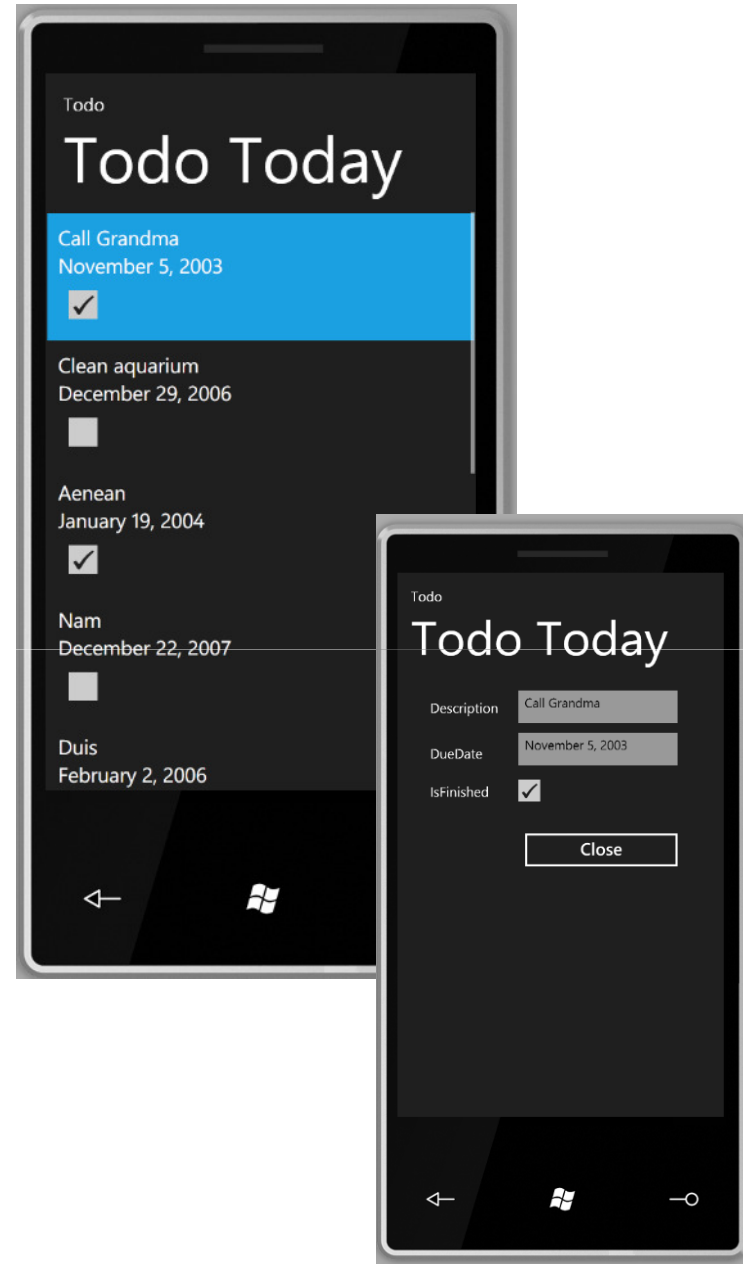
Todo

Todo Today

Call Grandma
November 5, 2003

Clean aquarium
December 29, 2006

Aenean
January 19, 2004

Nam
December 22, 2007

Duis
February 2, 2006

Todo

Todo Today

Description Call Grandma

DueDate November 5, 2003

IsFinished

Close